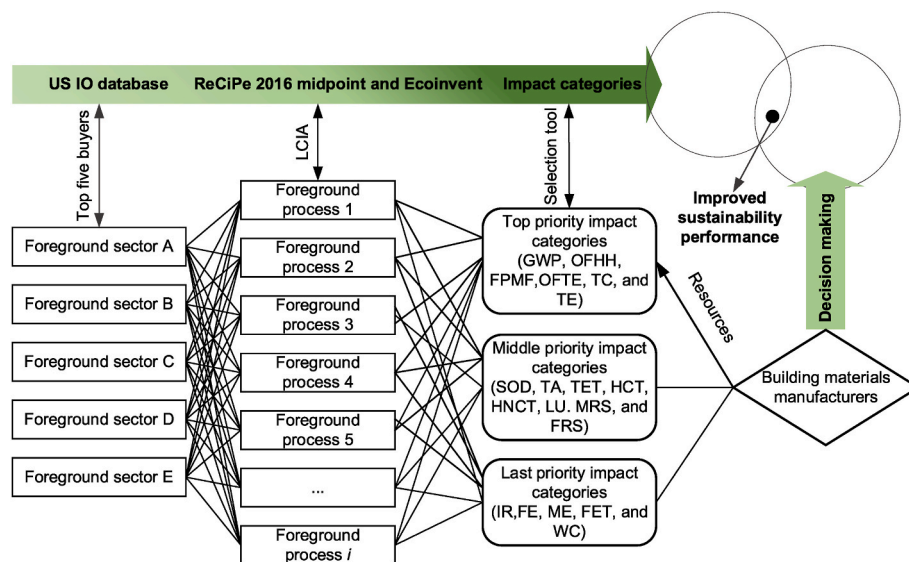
US IO database
ReCiPe 2016 midpoint and Ecoinvent
Impact categories

Top five buyers
LCIA
Selection tool

Improved sustainability performance

Decision making

Foreground sector A
Foreground sector B
Foreground sector C
Foreground sector D
Foreground sector E

Foreground process 1
Foreground process 2
Foreground process 3
Foreground process 4
Foreground process 5
...
Foreground process $i$

Top priority impact categories (GWP, OFHH, FPMF,OFTE, TC, and TE)

Middle priority impact categories (SOD, TA, TET, HCT, HNCT, LU. MRS, and FRS)

Last priority impact categories (IR,FE, ME, FET, and WC)

Resources

Building materials manufacturers